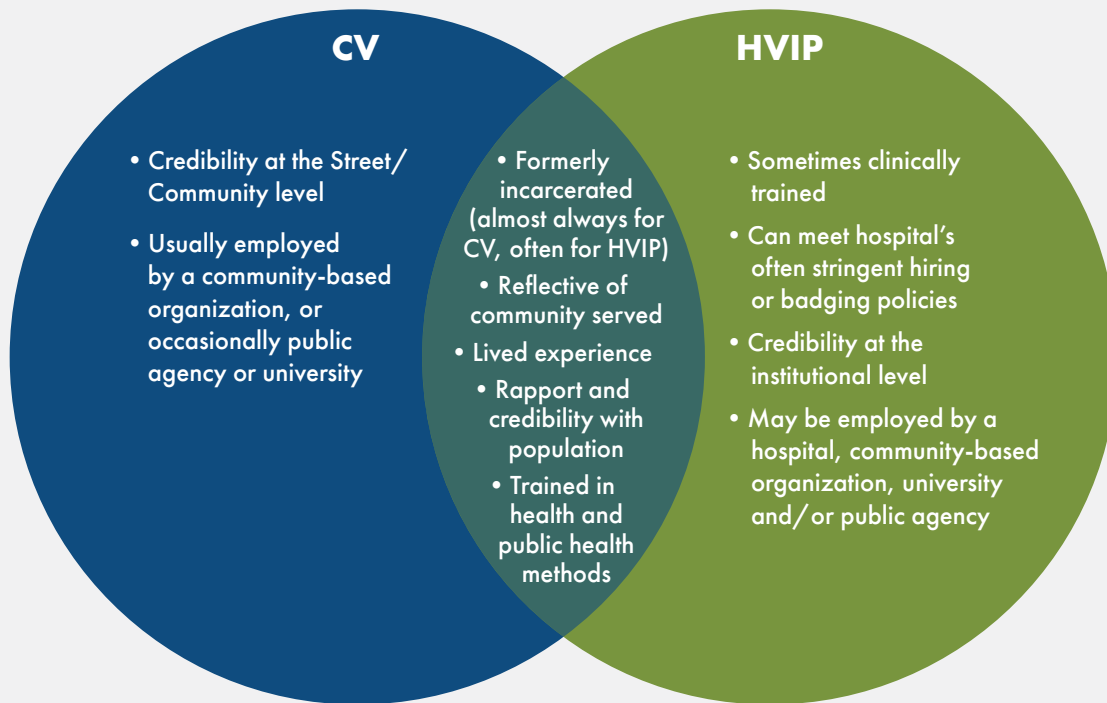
CV

HVIP

• Credibility at the Street/ Community level

• Usually employed by a community-based organization, or occasionally public agency or university

• Formerly incarcerated (almost always for CV, often for HVIP)

• Reflective of community served

• Lived experience

• Rapport and credibility with population

• Trained in health and public health methods

• Sometimes clinically trained

• Can meet hospital's often stringent hiring or badging policies

• Credibility at the institutional level

• May be employed by a hospital, community-based organization, university and/or public agency